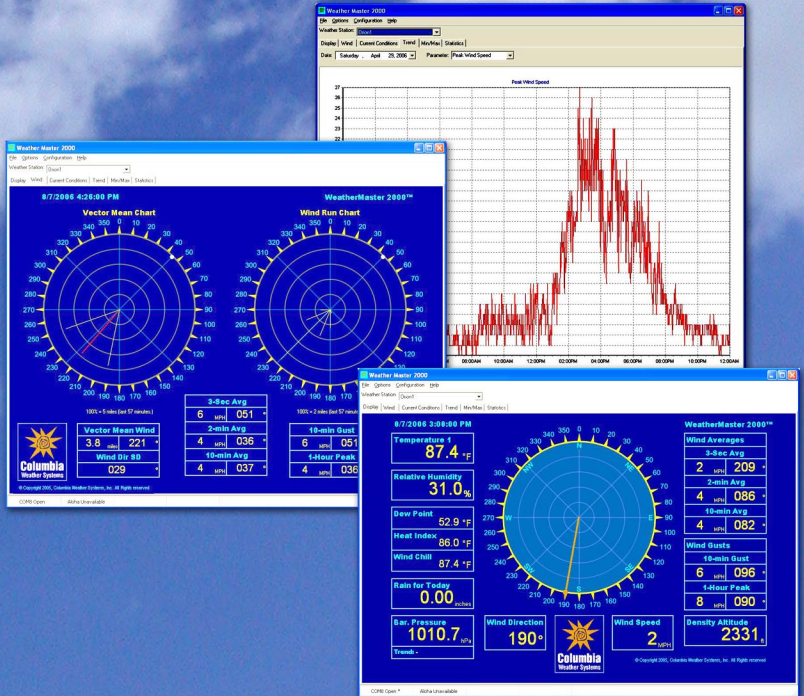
Weather Master 2000
File Options Configuration Help
Weather Station: Orion1
Display Wind Current Conditions Trend Min/Max Statistics
Date: Saturday , April 29, 2006 Parameter: Peak Wind Speed

Peak Wind Speed

27
26
25
24
23
22

08:00AM 10:00AM 12:00PM 02:00PM 04:00PM 06:00PM 08:00PM 10:00PM 12:00AM

Weather Master 2000
File Options Configuration Help
Weather Station: Orion1
Display Wind Current Conditions Trend Min/Max Statistics

8/7/2006 4:26:00 PM
WeatherMaster 2000™

Vector Mean Chart
Wind Run Chart

350 0 10 20 30 40 50 60 70 80 90 100 110 120 130 140 150 160 170 180 190 200 210 220 230 240 250 260 270 280 290 300 310 320 330 340

350 0 10 20 30 40 50 60 70 80 90 100 110 120 130 140 150 160 170 180 190 200 210 220 230 240 250 260 270 280 290 300 310 320 330 340

100% = 5 miles (last 57 minutes.)
100% = 2 miles (last 57 minutes.)

Columbia Weather Systems
Vector Mean Wind
3.8 miles 221 °
Wind Dir 8D
029 °

3-Sec Avg
6 MPH 051 °
2-min Avg
4 MPH 036 °
10-min Avg
4 MPH 037 °

10-min Gust
6 MPH 051
1-Hour Peak
4 MPH 036

© Copyright 2005, Columbia Weather Systems, Inc. All Rights reserved.

COM8 Open Alpha Unavailable

Weather Master 2000
File Options Configuration Help
Weather Station: Orion1
Display Wind Current Conditions Trend Min/Max Statistics

8/7/2006 3:08:00 PM
WeatherMaster 2000™

Temperature 1
87.4 °F

Relative Humidity
31.0 %

Dew Point
52.9 °F
Heat Index
86.0 °F
Wind Chill
87.4 °F

Rain for Today
0.00 inches

Bar. Pressure
1010.7 hPa
Trend: -

350 0 10 20 30 40 50 60 70 80 90 100 110 120 130 140 150 160 170 180 190 200 210 220 230 240 250 260 270 280 290 300 310 320 330 340
N NE E SE S SW W NW

Wind Direction
190°

Columbia Weather Systems

Wind Speed
2 MPH

Wind Averages
3-Sec Avg
2 MPH 209 °
2-min Avg
4 MPH 086 °
10-min Avg
4 MPH 082 °

Wind Gusts
10-min Gust
6 MPH 096 °
1-Hour Peak
8 MPH 090 °

Density Altitude
2331 ft

© Copyright 2005, Columbia Weather Systems, Inc. All Rights reserved.

COM8 Open * Alpha Unavailable